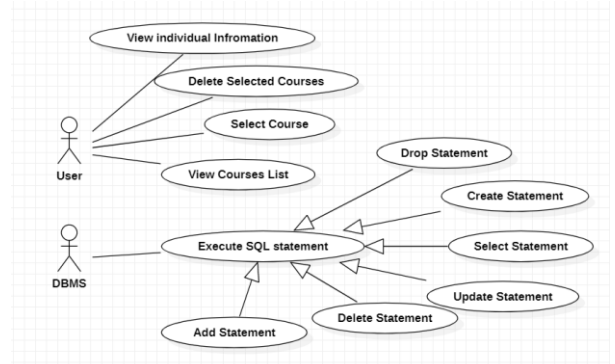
View individual Infromation

Delete Selected Courses

Select Course

View Courses List

User

Drop Statement

Create Statement

DBMS

Execute SQL statement

Select Statement

Update Statement

Delete Statement

Add Statement